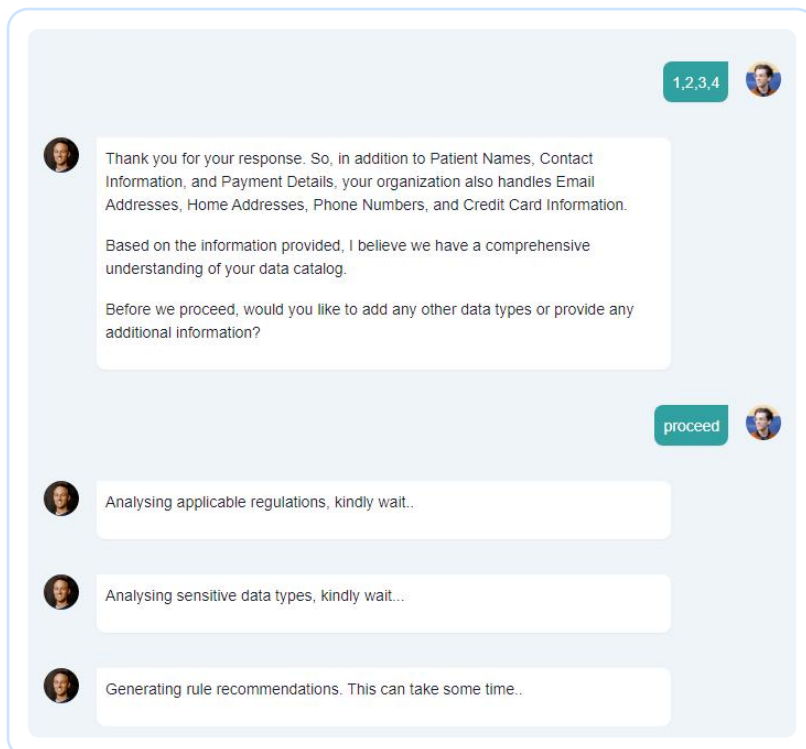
1,2,3,4

Thank you for your response. So, in addition to Patient Names, Contact Information, and Payment Details, your organization also handles Email Addresses, Home Addresses, Phone Numbers, and Credit Card Information.

Based on the information provided, I believe we have a comprehensive understanding of your data catalog.

Before we proceed, would you like to add any other data types or provide any additional information?

proceed

Analysing applicable regulations, kindly wait..

Analysing sensitive data types, kindly wait...

Generating rule recommendations. This can take some time..